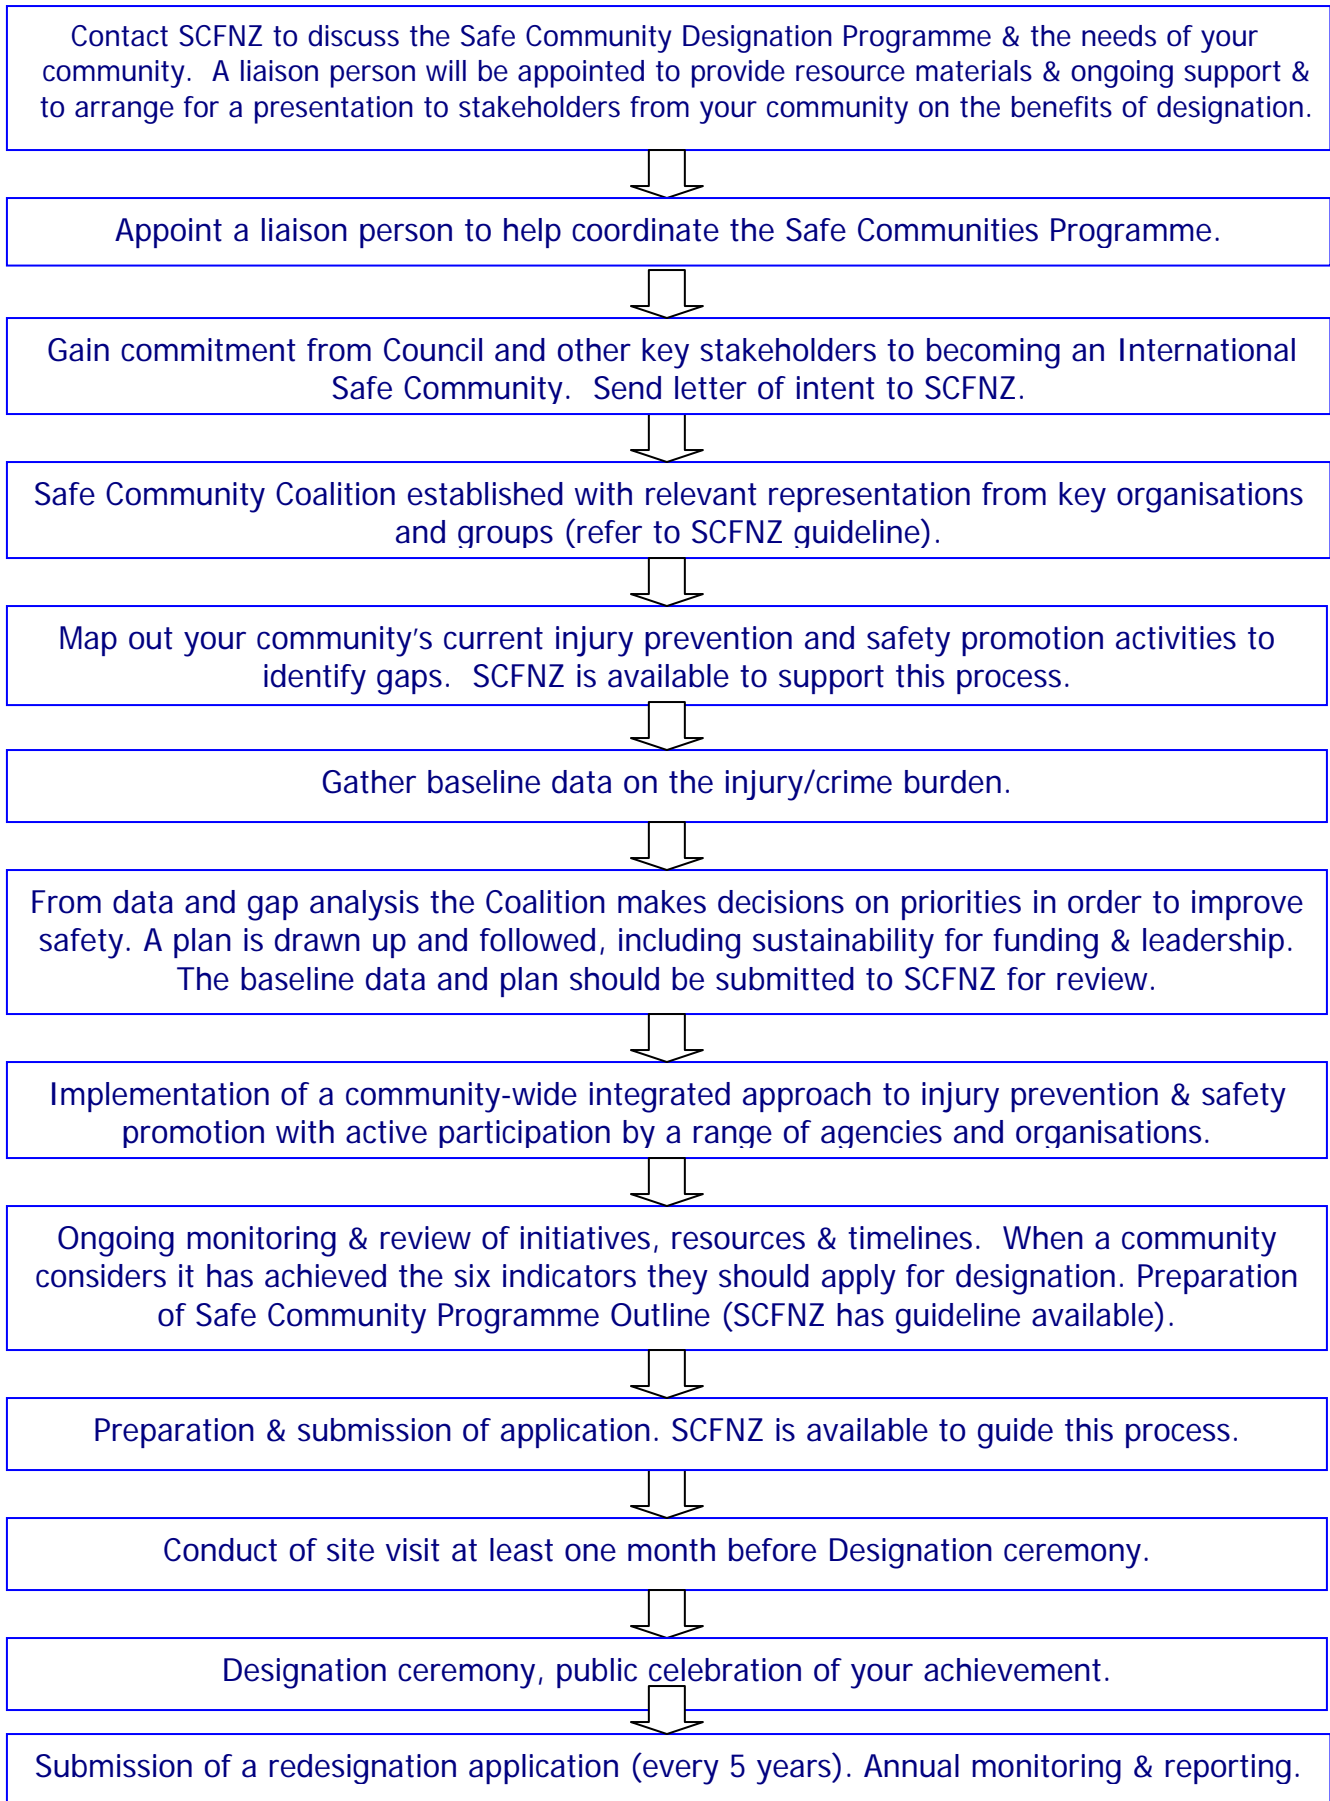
Contact SCFNZ to discuss the Safe Community Designation Programme & the needs of your community. A liaison person will be appointed to provide resource materials & ongoing support & to arrange for a presentation to stakeholders from your community on the benefits of designation.

Appoint a liaison person to help coordinate the Safe Communities Programme.

Gain commitment from Council and other key stakeholders to becoming an International Safe Community. Send letter of intent to SCFNZ.

Safe Community Coalition established with relevant representation from key organisations and groups (refer to SCFNZ guideline).

Map out your community's current injury prevention and safety promotion activities to identify gaps. SCFNZ is available to support this process.

Gather baseline data on the injury/crime burden.

From data and gap analysis the Coalition makes decisions on priorities in order to improve safety. A plan is drawn up and followed, including sustainability for funding & leadership. The baseline data and plan should be submitted to SCFNZ for review.

Implementation of a community-wide integrated approach to injury prevention & safety promotion with active participation by a range of agencies and organisations.

Ongoing monitoring & review of initiatives, resources & timelines. When a community considers it has achieved the six indicators they should apply for designation. Preparation of Safe Community Programme Outline (SCFNZ has guideline available).

Preparation & submission of application. SCFNZ is available to guide this process.

Conduct of site visit at least one month before Designation ceremony.

Designation ceremony, public celebration of your achievement.

Submission of a redesignation application (every 5 years). Annual monitoring & reporting.